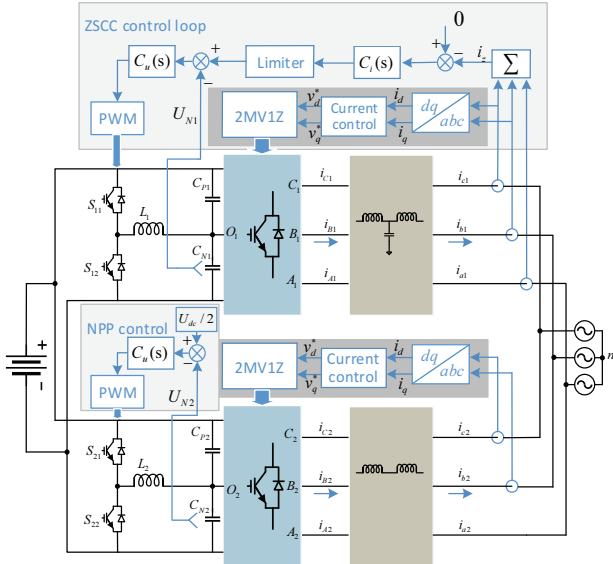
ZSCC control loop

0

+ −

$i_z$

$\Sigma$

$C_u(s)$

+ −

Limiter

$C_i(s)$

PWM

$U_{N1}$

2MV1Z

$v_d^*$ $v_q^*$

Current control

$i_d$ $i_q$

$dq$ / $abc$

$S_{11}$

$L_1$

$C_{P1}$

$C_1$

$i_{C1}$

$i_{c1}$

$O_1$

$B_1$

$i_{B1}$

$i_{b1}$

$S_{12}$

$C_{N1}$

$A_1$

$i_{A1}$

$i_{a1}$

+

−

NPP control

$U_{dc}/2$

$C_u(s)$

+ −

PWM

$U_{N2}$

2MV1Z

$v_d^*$ $v_q^*$

Current control

$i_d$ $i_q$

$dq$ / $abc$

$n$

$S_{21}$

$C_{P2}$

$C_2$

$i_{C2}$

$i_{c2}$

$L_2$

$O_2$

$B_2$

$i_{B2}$

$i_{b2}$

$S_{22}$

$C_{N2}$

$A_2$

$i_{A2}$

$i_{a2}$